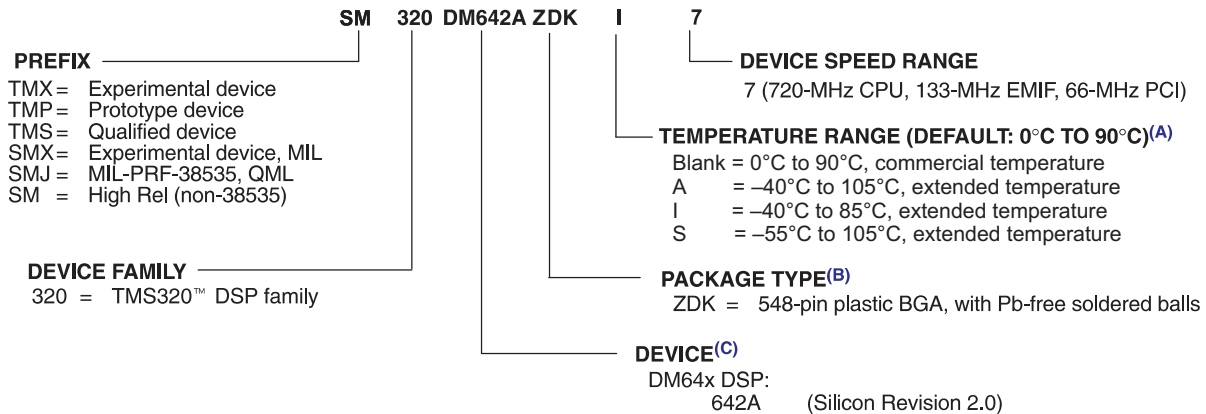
SM 320 DM642A ZDK I 7

PREFIX
TMX = Experimental device
TMP = Prototype device
TMS = Qualified device
SMX = Experimental device, MIL
SMJ = MIL-PRF-38535, QML
SM = High Rel (non-38535)

DEVICE FAMILY
320 = TMS320™ DSP family

DEVICE SPEED RANGE
7 (720-MHz CPU, 133-MHz EMIF, 66-MHz PCI)

TEMPERATURE RANGE (DEFAULT: 0°C TO 90°C)$^{(A)}$
Blank = 0°C to 90°C, commercial temperature
A = –40°C to 105°C, extended temperature
I = –40°C to 85°C, extended temperature
S = –55°C to 105°C, extended temperature

PACKAGE TYPE$^{(B)}$
ZDK = 548-pin plastic BGA, with Pb-free soldered balls

DEVICE$^{(C)}$
DM64x DSP:
642A (Silicon Revision 2.0)